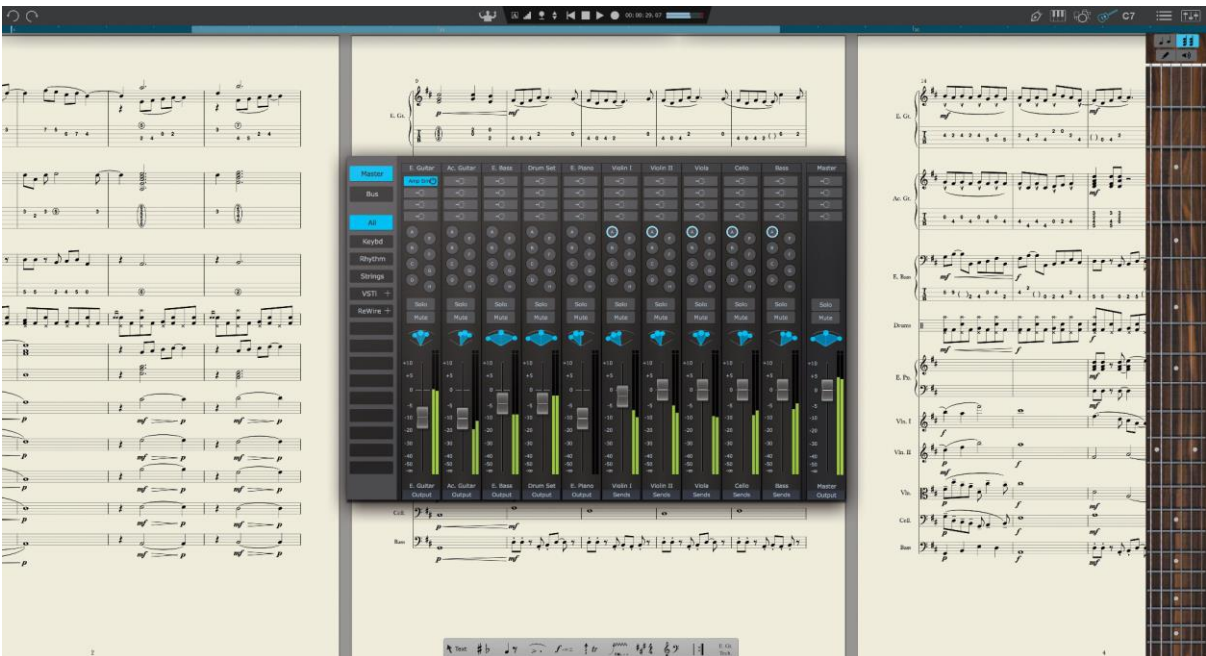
00:00:29.07

C7

9

E. Gt.

Master

Bus

All

Keybd

Rhythm

Strings

VSTi +

ReWire +

| E. Guitar | Ac. Guitar | E. Bass | Drum Set | E. Piano | Violin I | Violin II | Viola | Cello | Bass | Master |
|---|---|---|---|---|---|---|---|---|---|---|
| Amp Sim | | | | | | | | | | |
| Solo | Solo | Solo | Solo | Solo | Solo | Solo | Solo | Solo | Solo | Solo |
| Mute | Mute | Mute | Mute | Mute | Mute | Mute | Mute | Mute | Mute | Mute |
| E. Guitar Output | Ac. Guitar Output | E. Bass Output | Drum Set Output | E. Piano Output | Violin I Sends | Violin II Sends | Viola Sends | Cello Sends | Bass Sends | Master Output |

+10 +5 0 -5 -10 -20 -30 -40 -50 -60

Cell.

Bass

14

E. Gt.

Ac. Gt.

E. Bass

Drums

E. Pn.

Vln. I

Vln. II

Vla.

Cell.

Bass

2

Text